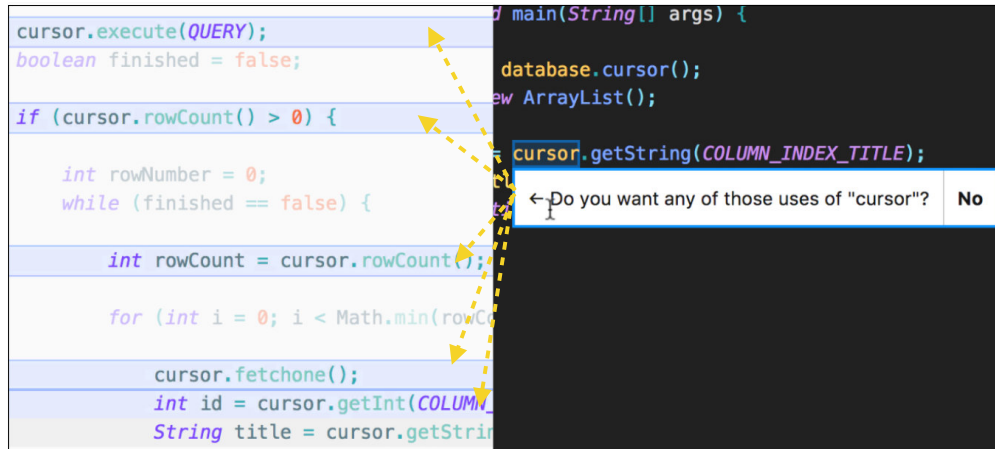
cursor.execute(QUERY);
boolean finished = false;

if (cursor.rowCount() > 0) {

int rowNumber = 0;
while (finished == false) {

int rowCount = cursor.rowCount();

for (int i = 0; i < Math.min(rowCo

cursor.fetchone();
int id = cursor.getInt(COLUMN_
String title = cursor.getStrin

d main(String[] args) {

database.cursor();
ew ArrayList();

= cursor.getString(COLUMN_INDEX_TITLE);

← Do you want any of those uses of "cursor"? No